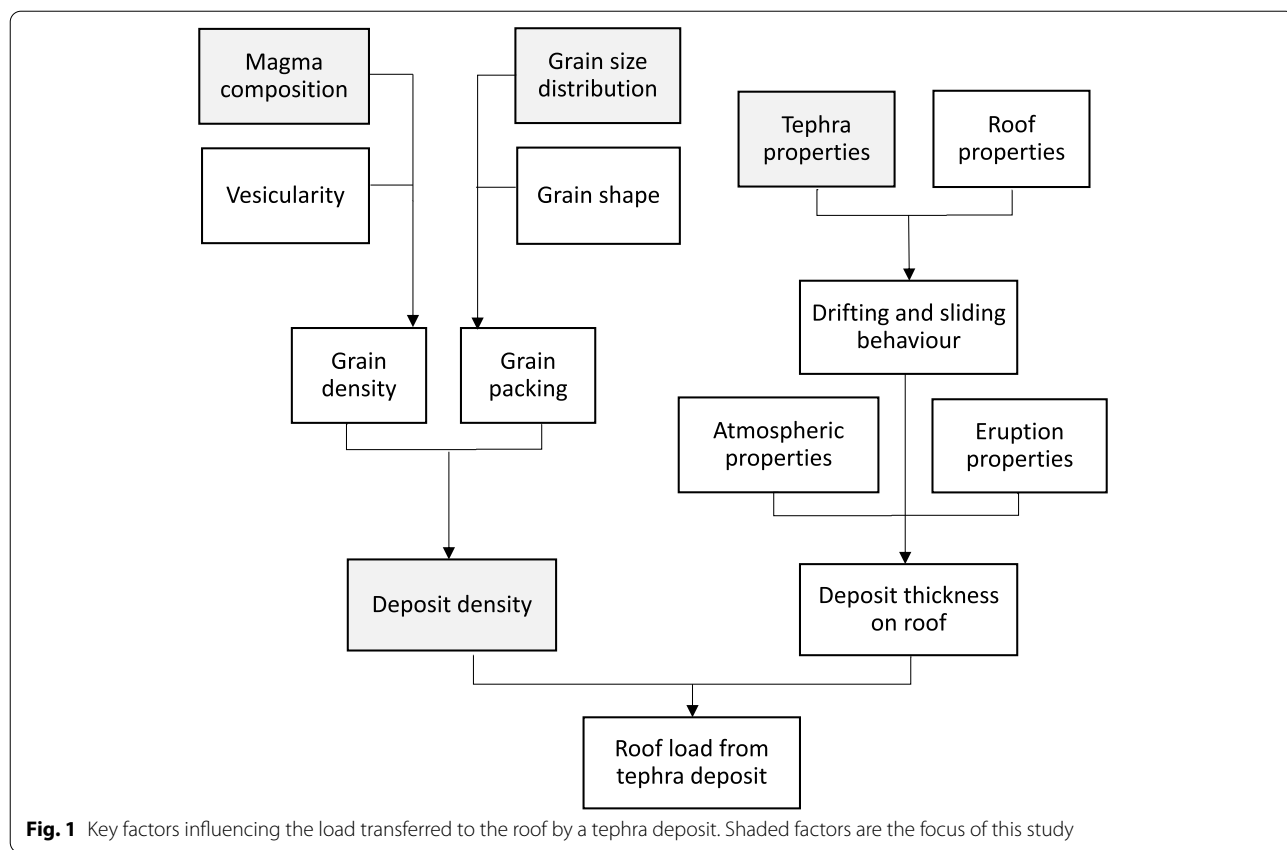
Magma composition

Grain size distribution

Tephra properties

Roof properties

Vesicularity

Grain shape

Drifting and sliding behaviour

Grain density

Grain packing

Atmospheric properties

Eruption properties

Deposit density

Deposit thickness on roof

Roof load from tephra deposit

**Fig. 1** Key factors influencing the load transferred to the roof by a tephra deposit. Shaded factors are the focus of this study